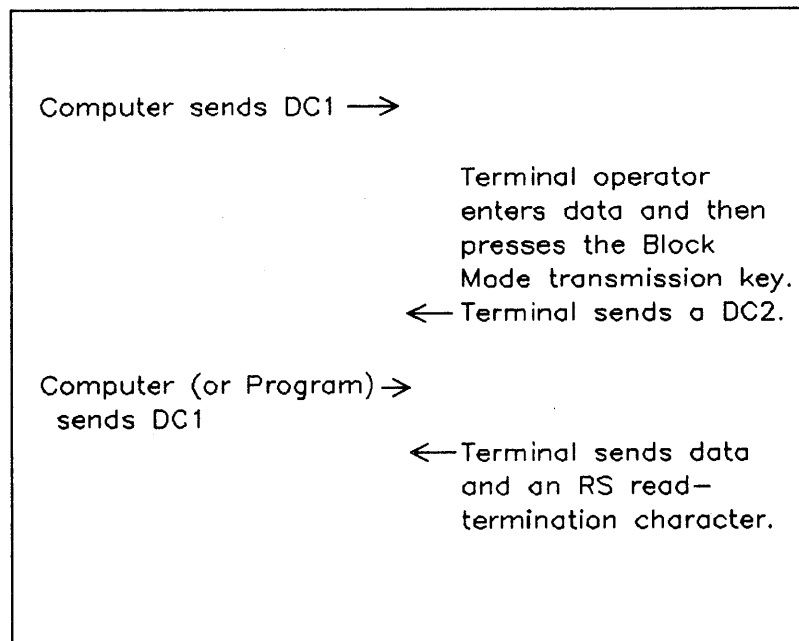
Computer sends DC1 $\longrightarrow$

Terminal operator enters data and then presses the Block Mode transmission key.
$\longleftarrow$ Terminal sends a DC2.

Computer (or Program) $\rightarrow$ sends DC1

$\longleftarrow$ Terminal sends data and an RS read—termination character.